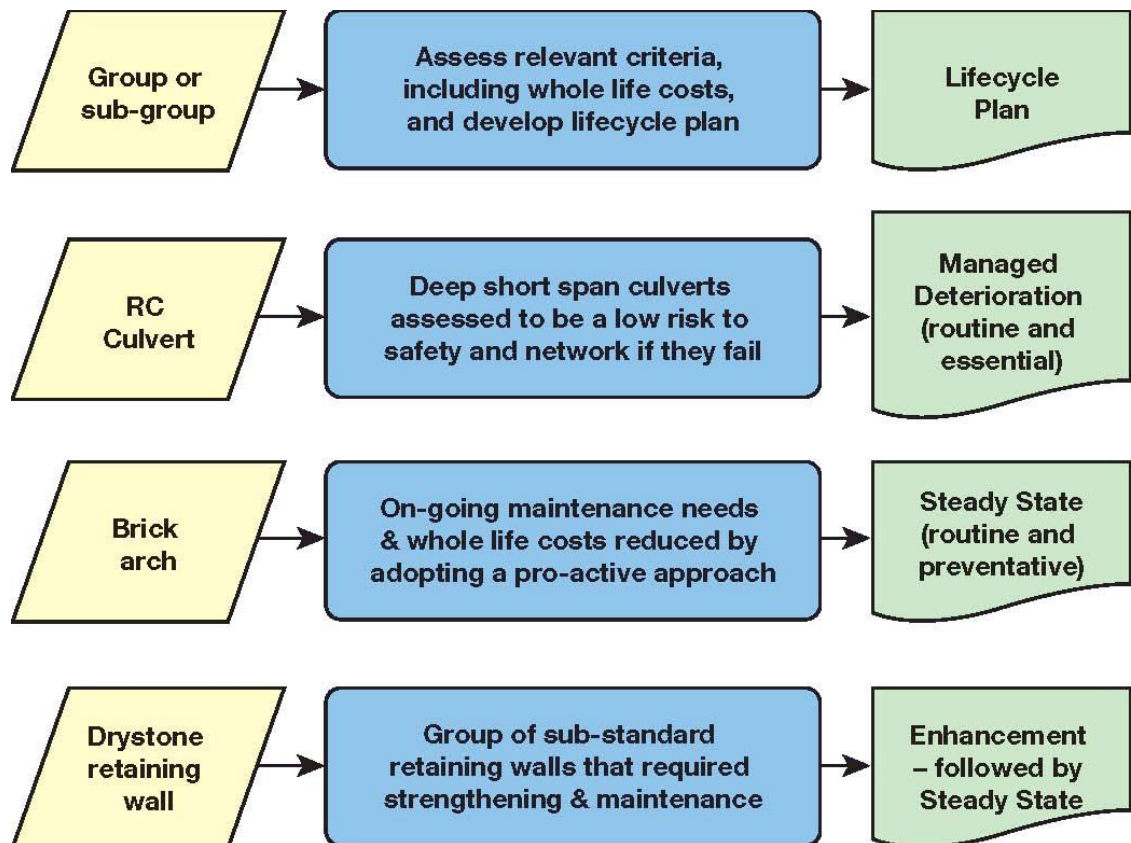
Group or sub-group

Assess relevant criteria, including whole life costs, and develop lifecycle plan

Lifecycle Plan

RC Culvert

Deep short span culverts assessed to be a low risk to safety and network if they fail

Managed Deterioration (routine and essential)

Brick arch

On-going maintenance needs & whole life costs reduced by adopting a pro-active approach

Steady State (routine and preventative)

Drystone retaining wall

Group of sub-standard retaining walls that required strengthening & maintenance

Enhancement – followed by Steady State